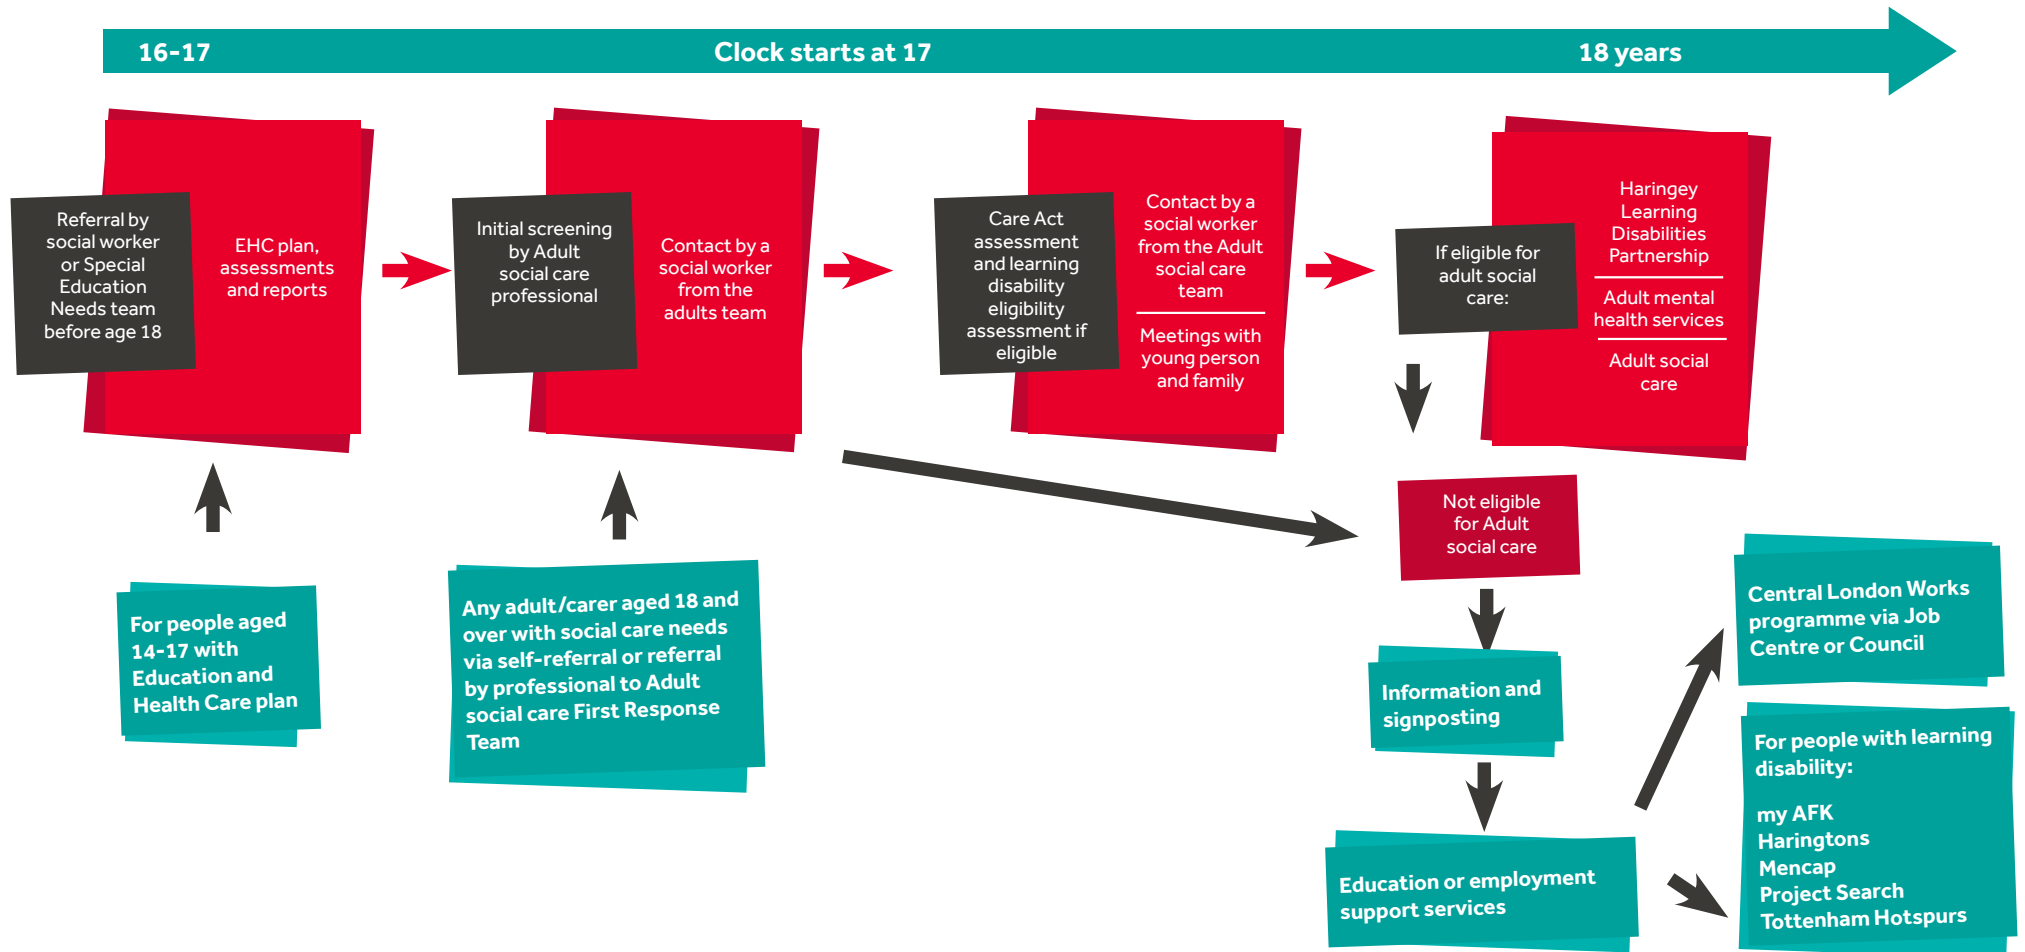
16-17

Clock starts at 17

18 years

Referral by social worker or Special Education Needs team before age 18

EHC plan, assessments and reports

Initial screening by Adult social care professional

Contact by a social worker from the adults team

Care Act assessment and learning disability eligibility assessment if eligible

Contact by a social worker from the Adult social care team

Meetings with young person and family

If eligible for adult social care:

Haringey Learning Disabilities Partnership

Adult mental health services

Adult social care

For people aged 14-17 with Education and Health Care plan

Any adult/carer aged 18 and over with social care needs via self-referral or referral by professional to Adult social care First Response Team

Not eligible for Adult social care

Information and signposting

Education or employment support services

Central London Works programme via Job Centre or Council

For people with learning disability:

my AFK
Haringtons
Mencap
Project Search
Tottenham Hotspurs